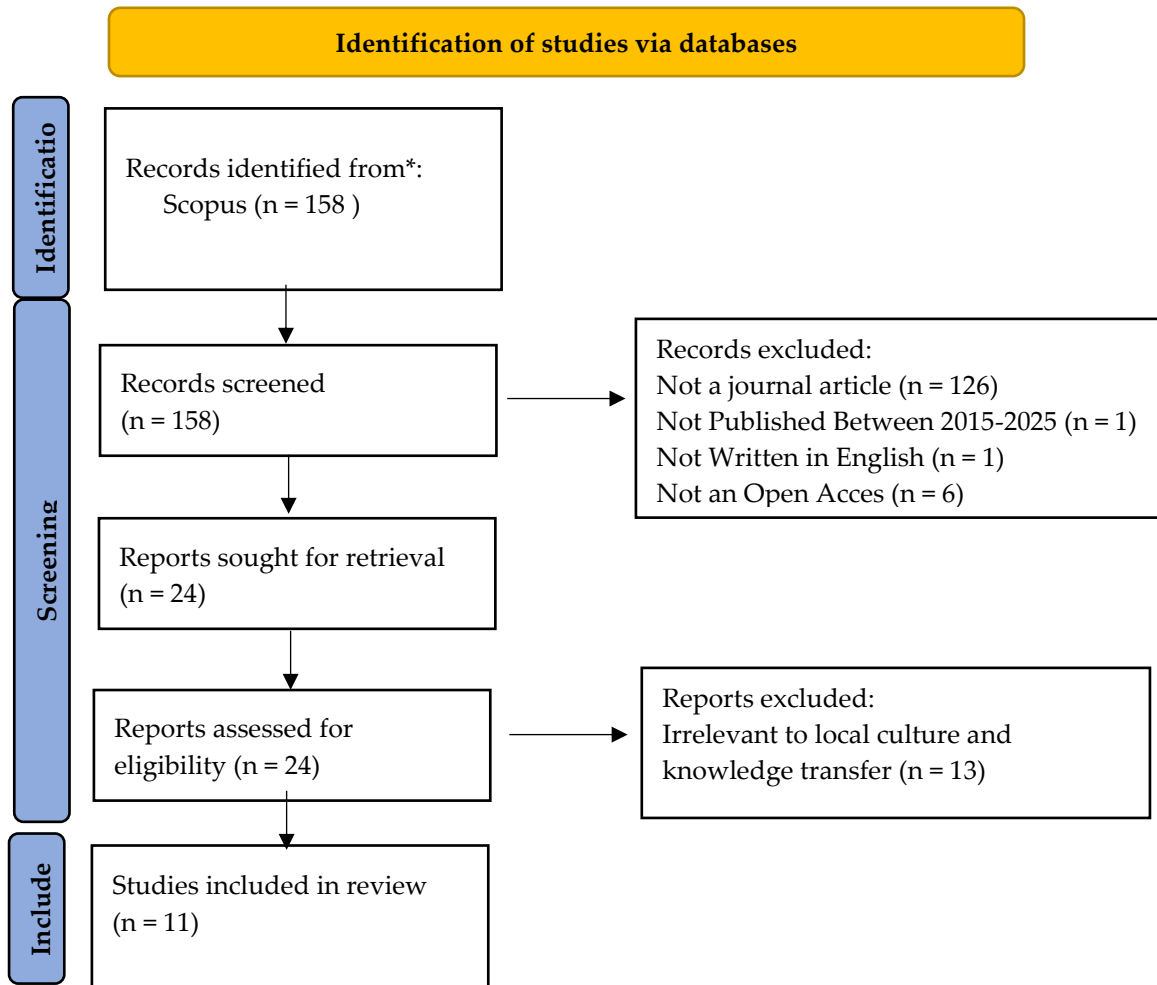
Identification of studies via databases

Identificatio

Records identified from*:
Scopus (n = 158 )

Screening

Records screened
(n = 158)

Records excluded:
Not a journal article (n = 126)
Not Published Between 2015-2025 (n = 1)
Not Written in English (n = 1)
Not an Open Acces (n = 6)

Reports sought for retrieval
(n = 24)

Reports assessed for eligibility (n = 24)

Reports excluded:
Irrelevant to local culture and knowledge transfer (n = 13)

Include

Studies included in review
(n = 11)